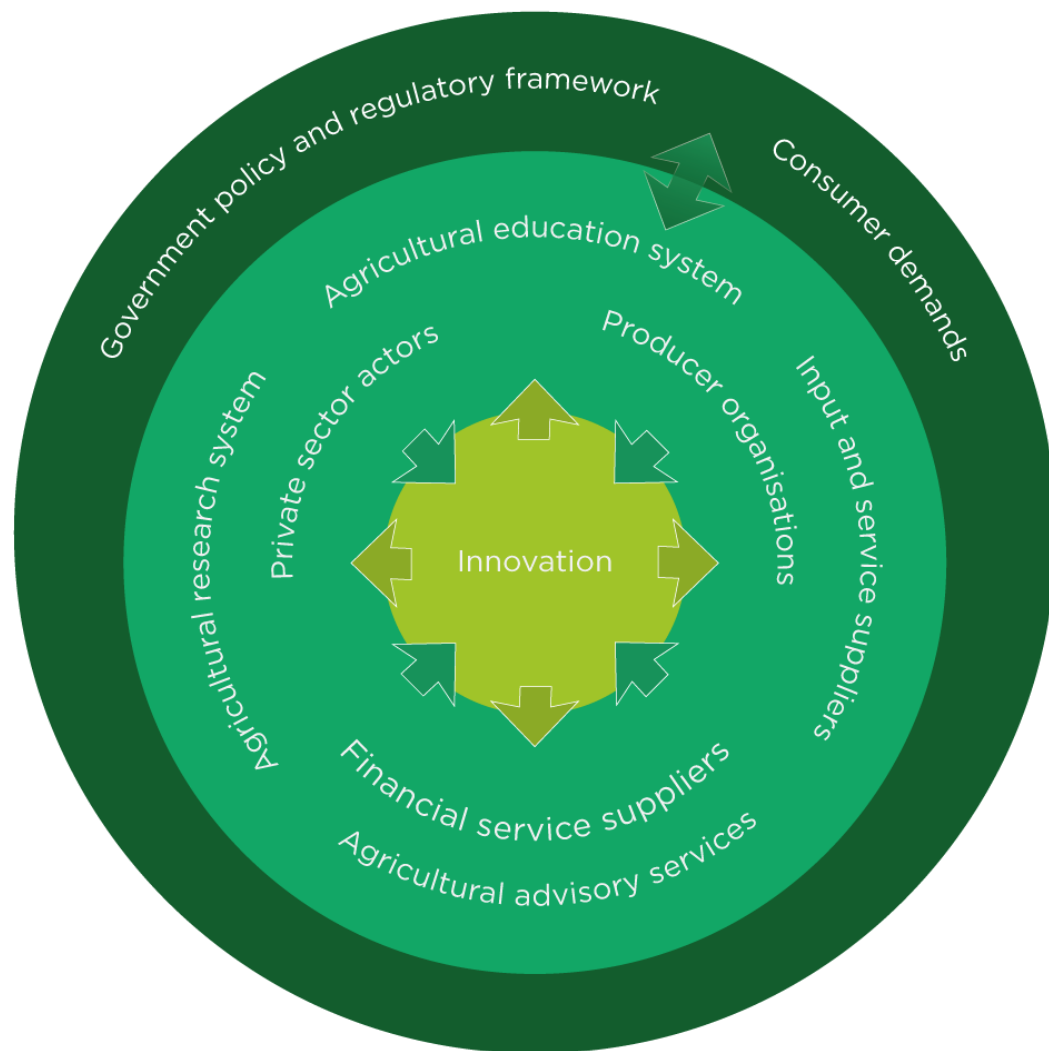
Government policy and regulatory framework

Consumer demands

Agricultural education system

Private sector actors

Producer organisations

Agricultural research system

Input and service suppliers

Innovation

Financial service suppliers

Agricultural advisory services